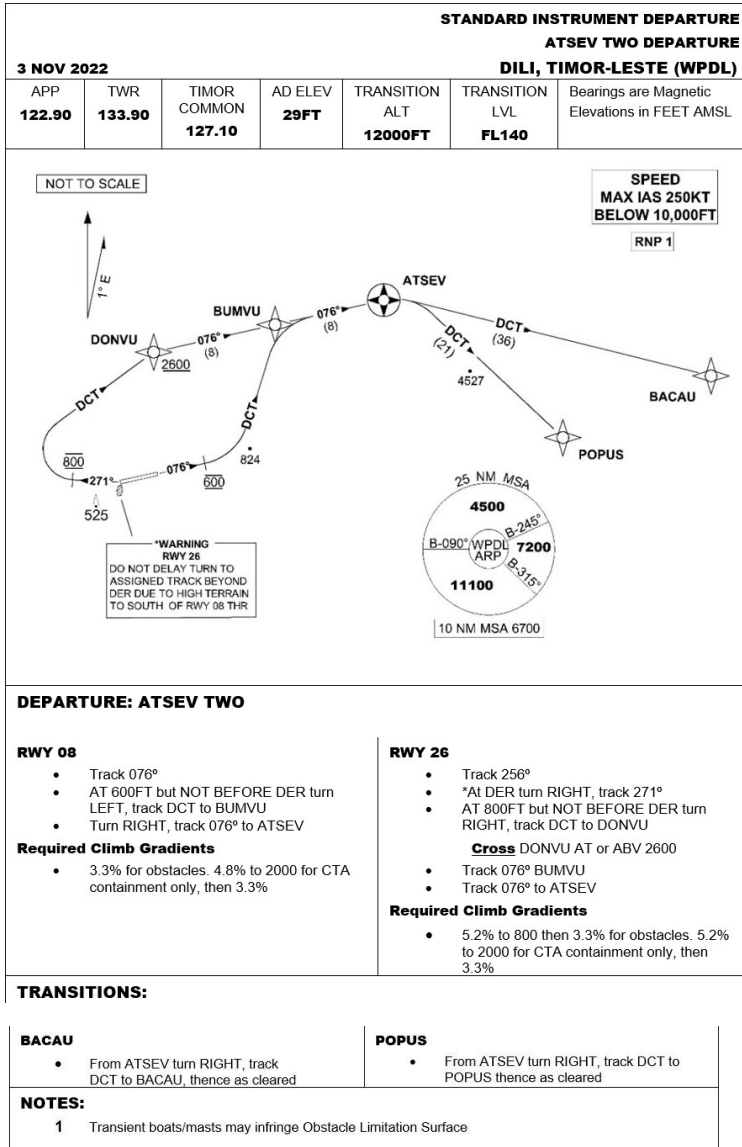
STANDARD INSTRUMENT DEPARTURE
ATSEV TWO DEPARTURE
3 NOV 2022
DILI, TIMOR-LESTE (WPDL)

| APP | TWR | TIMOR COMMON | AD ELEV | TRANSITION ALT | TRANSITION LVL | Bearings are Magnetic Elevations in FEET AMSL |
|---|---|---|---|---|---|---|
| 122.90 | 133.90 | 127.10 | 29FT | 12000FT | FL140 | |

NOT TO SCALE

1° E

SPEED
MAX IAS 250KT
BELOW 10,000FT

RNP 1

ATSEV
BUMVU
076°
(8)
076°
(8)
DONVU
2600
DCT
(21)
DCT
(36)
4527
BACAU
POPUS
DCT
DCT
824
800
271°
076°
600
525

*WARNING
RWY 26
DO NOT DELAY TURN TO ASSIGNED TRACK BEYOND DER DUE TO HIGH TERRAIN TO SOUTH OF RWY 08 THR

25 NM MSA
4500
B-245°
B-090°
WPDL
ARP
7200
B-315°
11100

10 NM MSA 6700

DEPARTURE: ATSEV TWO

RWY 08
• Track 076º
• AT 600FT but NOT BEFORE DER turn LEFT, track DCT to BUMVU
• Turn RIGHT, track 076º to ATSEV

Required Climb Gradients
• 3.3% for obstacles. 4.8% to 2000 for CTA containment only, then 3.3%

RWY 26
• Track 256º
• *At DER turn RIGHT, track 271º
• AT 800FT but NOT BEFORE DER turn RIGHT, track DCT to DONVU

Cross DONVU AT or ABV 2600
• Track 076º BUMVU
• Track 076º to ATSEV

Required Climb Gradients
• 5.2% to 800 then 3.3% for obstacles. 5.2% to 2000 for CTA containment only, then 3.3%

TRANSITIONS:

BACAU
• From ATSEV turn RIGHT, track DCT to BACAU, thence as cleared

POPUS
• From ATSEV turn RIGHT, track DCT to POPUS thence as cleared

NOTES:
1 Transient boats/masts may infringe Obstacle Limitation Surface